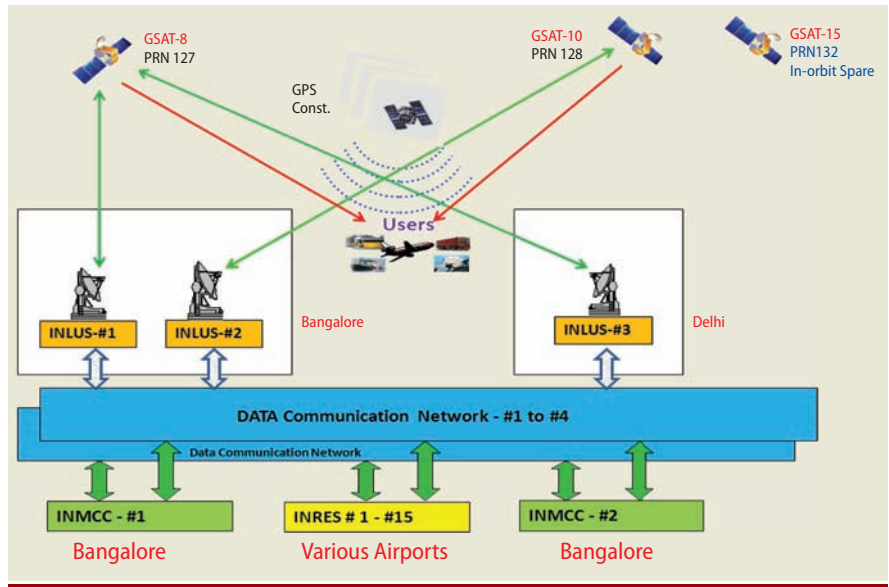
GSAT-8
PRN 127

GSAT-10
PRN 128

GSAT-15
PRN132
In-orbit Spare

GPS
Const.

Users

INLUS-#1

INLUS-#2

Bangalore

INLUS-#3

Delhi

DATA Communication Network - #1 to #4

Data Communication Network

INMCC - #1

INRES # 1 - #15

INMCC - #2

Bangalore

Various Airports

Bangalore